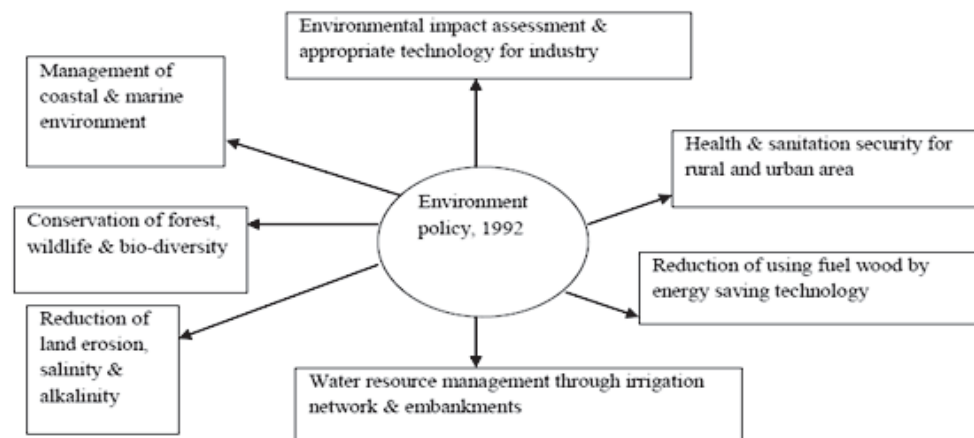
Environmental impact assessment & appropriate technology for industry

Management of coastal & marine environment

Health & sanitation security for rural and urban area

Environment policy, 1992

Conservation of forest, wildlife & bio-diversity

Reduction of using fuel wood by energy saving technology

Reduction of land erosion, salinity & alkalinity

Water resource management through irrigation network & embankments